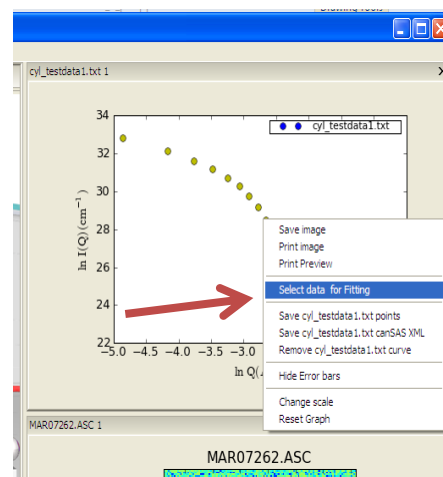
Drawing Tools

cyl_testdata1.txt 1

cyl_testdata1.txt

34
32
30
28
26
24
22

−5.0 −4.5 −4.0 −3.5 −3.0

$\ln \mathrm{I(Q)(cm^{-1})}$

ln Q(

Save image
Print image
Print Preview
Select data for Fitting
Save cyl_testdata1.txt points
Save cyl_testdata1.txt canSAS XML
Remove cyl_testdata1.txt curve
Hide Error bars
Change scale
Reset Graph

MAR07262.ASC 1

MAR07262.ASC